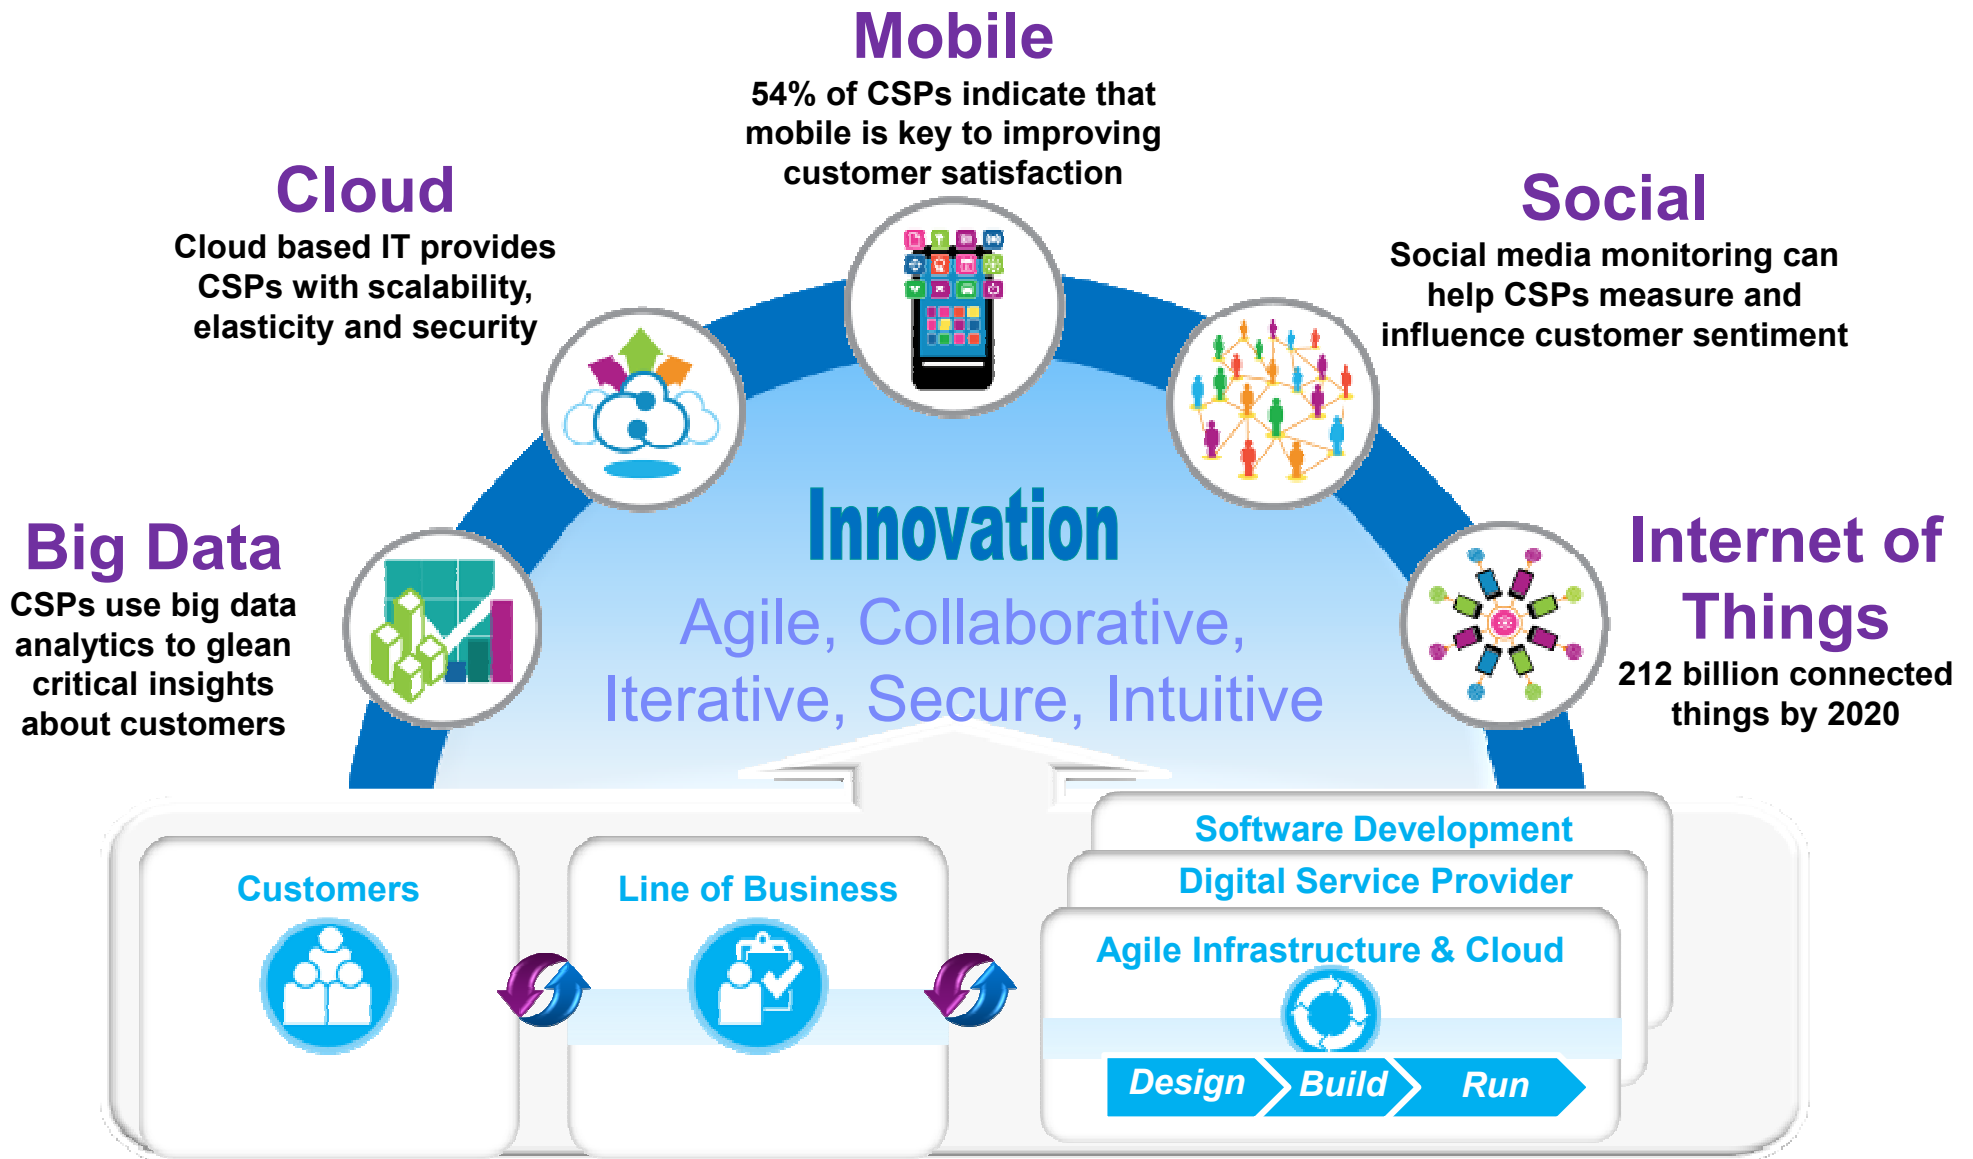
Mobile
54% of CSPs indicate that mobile is key to improving customer satisfaction

Cloud
Cloud based IT provides CSPs with scalability, elasticity and security

Social
Social media monitoring can help CSPs measure and influence customer sentiment

Big Data
CSPs use big data analytics to glean critical insights about customers

Innovation
Agile, Collaborative, Iterative, Secure, Intuitive

Internet of Things
212 billion connected things by 2020

Customers

Line of Business

Software Development
Digital Service Provider
Agile Infrastructure & Cloud

Design
Build
Run